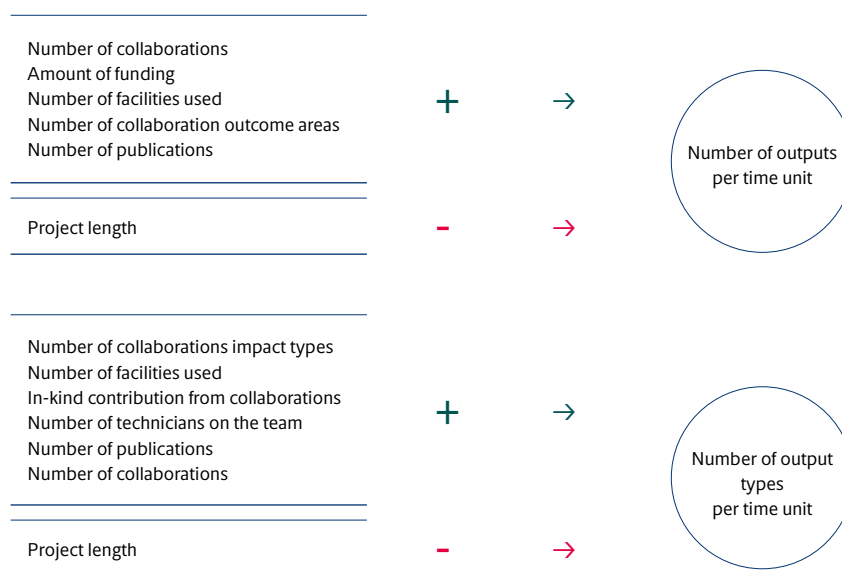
Number of collaborations
Amount of funding
Number of facilities used
Number of collaboration outcome areas
Number of publications

+ →

Number of outputs per time unit

Project length

- →

Number of collaborations impact types
Number of facilities used
In-kind contribution from collaborations
Number of technicians on the team
Number of publications
Number of collaborations

+ →

Number of output types per time unit

Project length

- →